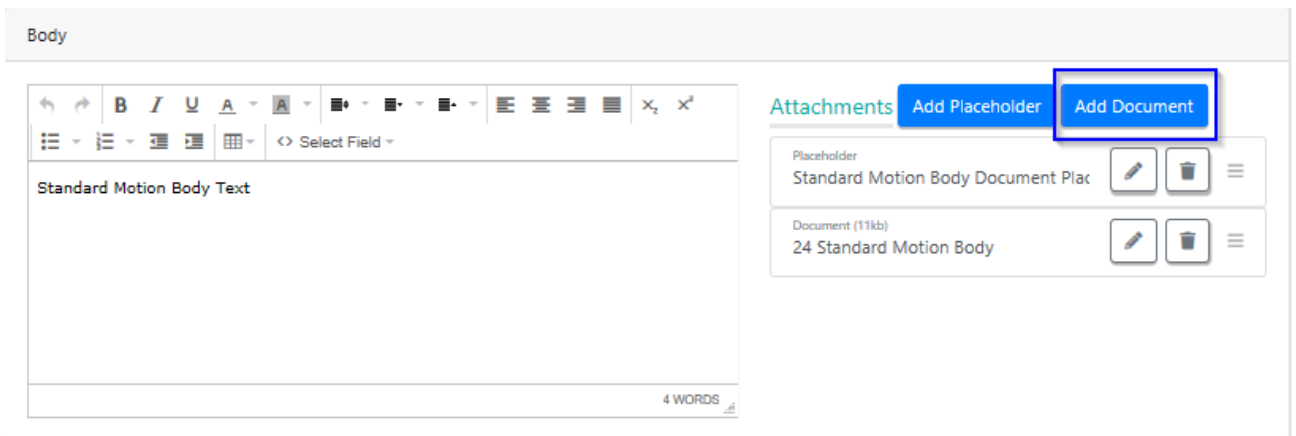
Body

B I U A A $x_2$ $x^2$

<> Select Field

Standard Motion Body Text

4 WORDS

Attachments Add Placeholder Add Document

Placeholder
Standard Motion Body Document Plac

Document (11kb)
24 Standard Motion Body